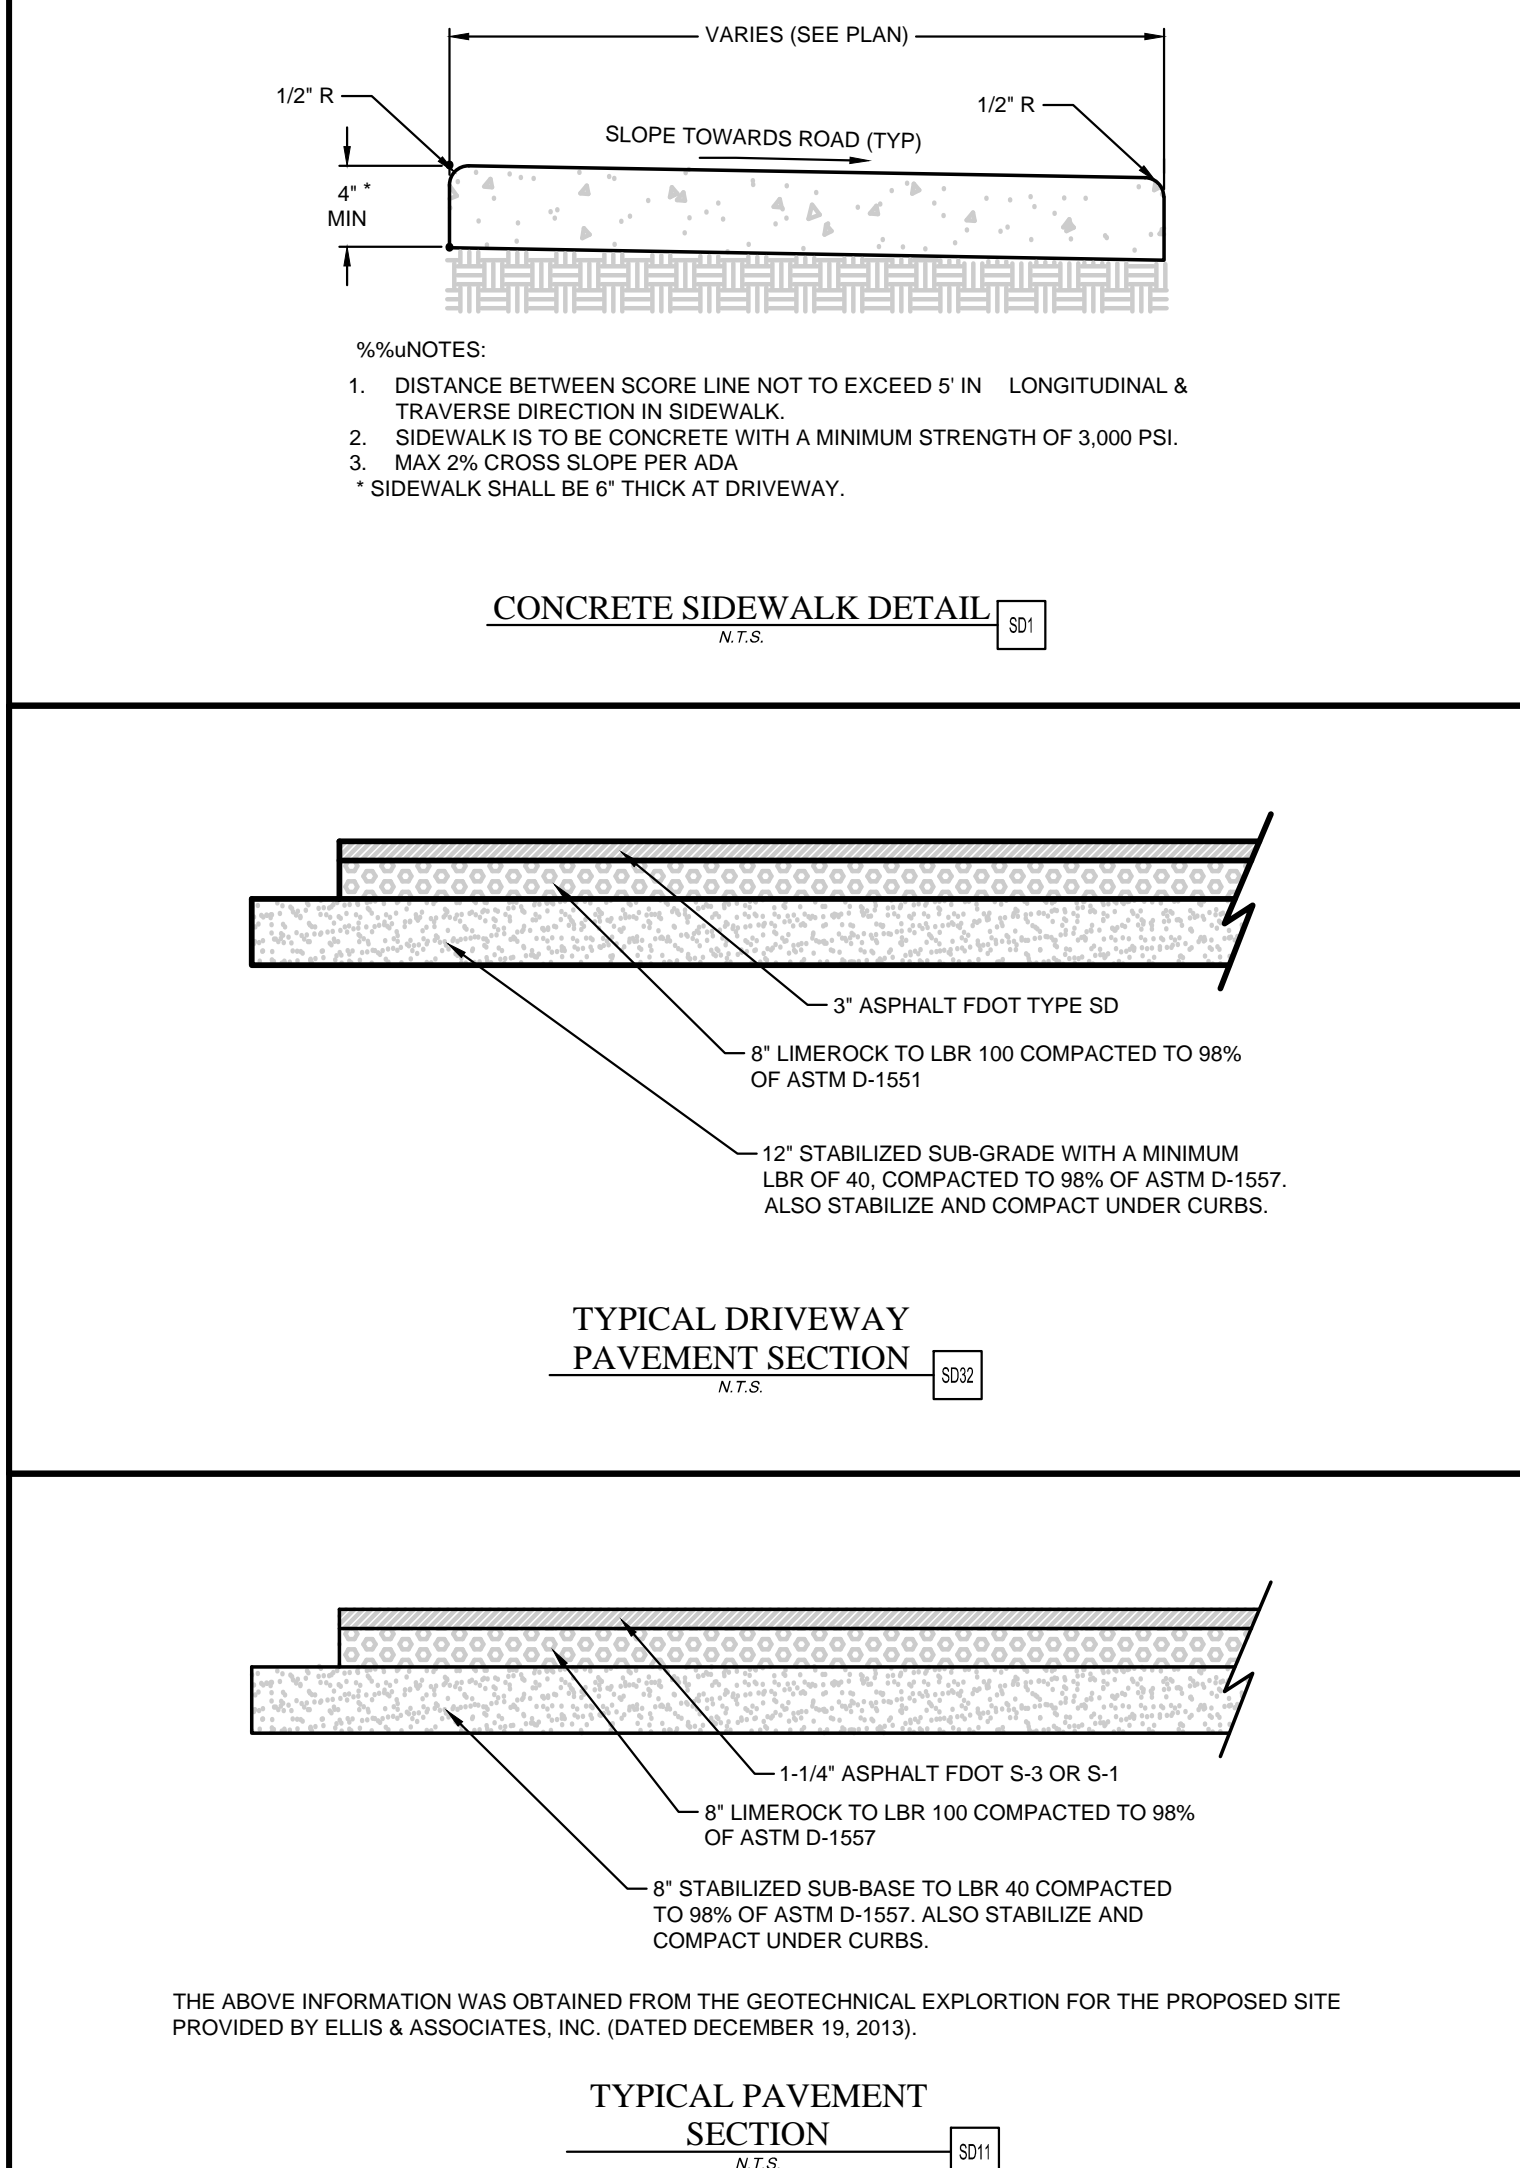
VARIES (SEE PLAN)

1/2" R

1/2" R

SLOPE TOWARDS ROAD (TYP)

4" *
MIN

%%uNOTES:

1. DISTANCE BETWEEN SCORE LINE NOT TO EXCEED 5' IN LONGITUDINAL & TRAVERSE DIRECTION IN SIDEWALK.
2. SIDEWALK IS TO BE CONCRETE WITH A MINIMUM STRENGTH OF 3,000 PSI.
3. MAX 2% CROSS SLOPE PER ADA
* SIDEWALK SHALL BE 6" THICK AT DRIVEWAY.

CONCRETE SIDEWALK DETAIL
N.T.S.
SD1

3" ASPHALT FDOT TYPE SD

8" LIMEROCK TO LBR 100 COMPACTED TO 98% OF ASTM D-1551

12" STABILIZED SUB-GRADE WITH A MINIMUM LBR OF 40, COMPACTED TO 98% OF ASTM D-1557. ALSO STABILIZE AND COMPACT UNDER CURBS.

TYPICAL DRIVEWAY PAVEMENT SECTION
N.T.S.
SD32

1-1/4" ASPHALT FDOT S-3 OR S-1

8" LIMEROCK TO LBR 100 COMPACTED TO 98% OF ASTM D-1557

8" STABILIZED SUB-BASE TO LBR 40 COMPACTED TO 98% OF ASTM D-1557. ALSO STABILIZE AND COMPACT UNDER CURBS.

THE ABOVE INFORMATION WAS OBTAINED FROM THE GEOTECHNICAL EXPLORTION FOR THE PROPOSED SITE PROVIDED BY ELLIS & ASSOCIATES, INC. (DATED DECEMBER 19, 2013).

TYPICAL PAVEMENT SECTION
N.T.S.
SD11